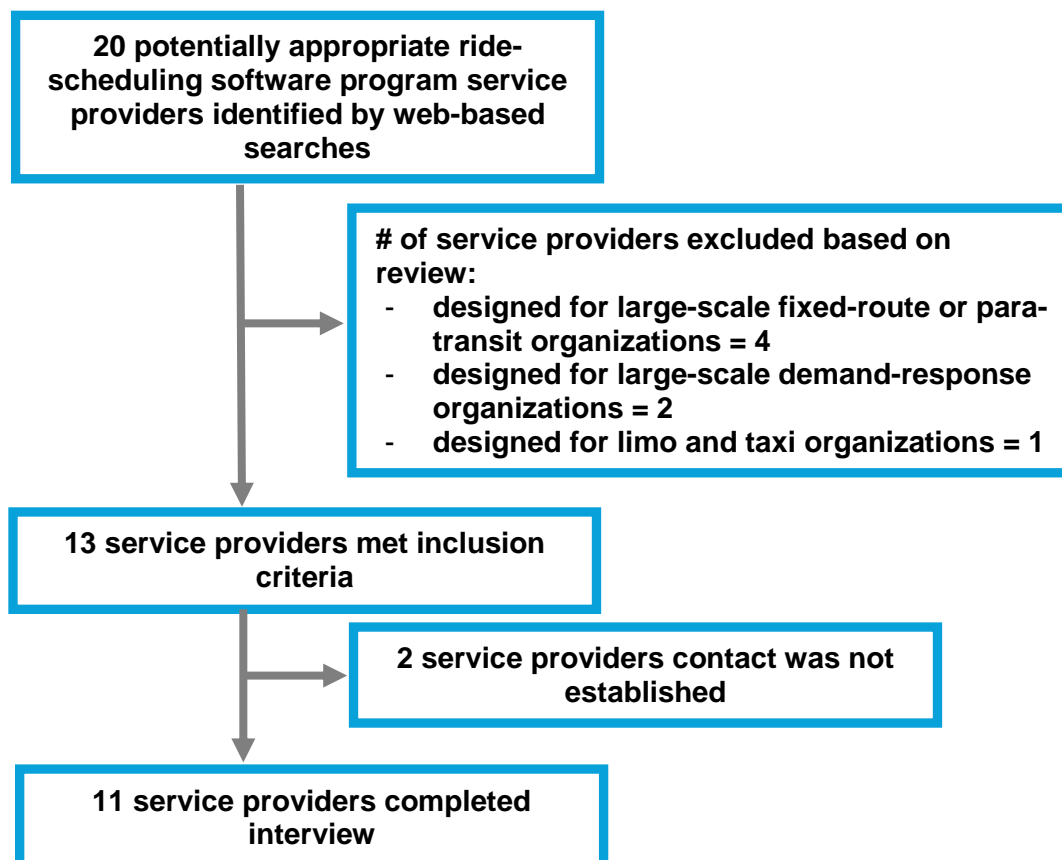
20 potentially appropriate ride-scheduling software program service providers identified by web-based searches

# of service providers excluded based on review:
- designed for large-scale fixed-route or para-transit organizations = 4
- designed for large-scale demand-response organizations = 2
- designed for limo and taxi organizations = 1

13 service providers met inclusion criteria

2 service providers contact was not established

11 service providers completed interview